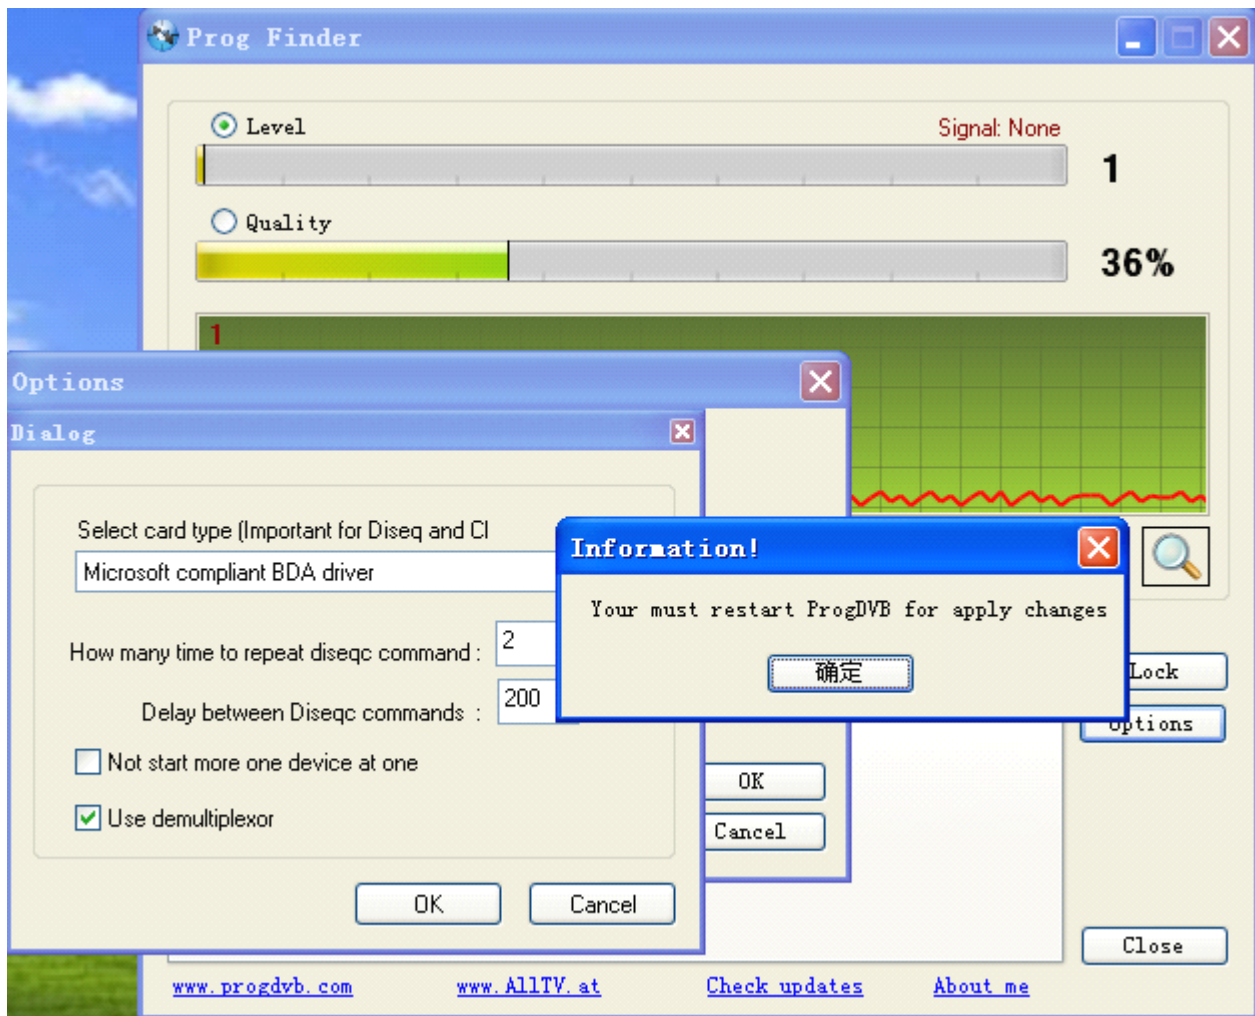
Prog Finder

Level

Signal: None

1

Quality

36%

1

Options

Dialog

Select card type (Important for Diseq and CI

Microsoft compliant BDA driver

How many time to repeat diseqc command :

2

Delay between Diseqc commands :

200

Not start more one device at one

Use demultiplexor

OK

Cancel

OK

Cancel

Information!

Your must restart ProgDVB for apply changes

确定

Lock

Options

Close

www.progdvb.com

www.AllTV.at

Check updates

About me